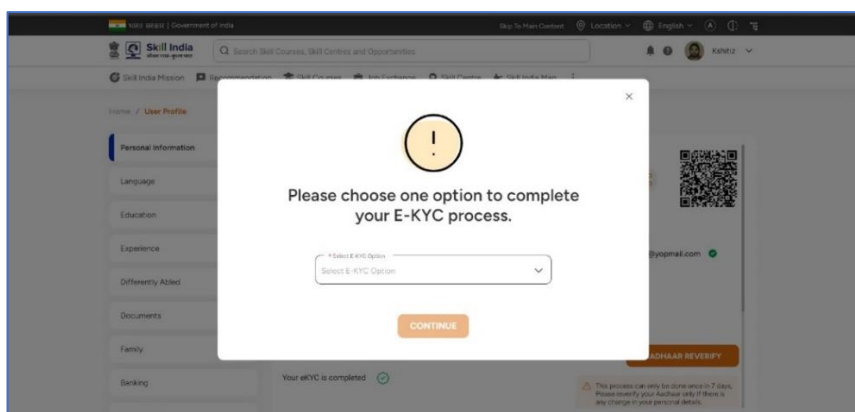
भारत सरकार | Government of India
Skip To Main Content Location English A

Skill India
Search Skill Courses, Skill Centres and Opportunities
Kshitiz

Skill India Mission Recommendation Skill Courses Job Exchange Skill Centre Skill India Map

Home / User Profile

Personal Information
Language
Education
Experience
Differently Abled
Documents
Family
Banking

×
!
Please choose one option to complete your E-KYC process.

* Select E-KYC Option
Select E-KYC Option

CONTINUE

@yopmail.com

ADHAAR REVERIFY

Your eKYC is completed

This process can only be done once in 7 days. Please reverify your Aadhaar only if there is any change in your personal details.